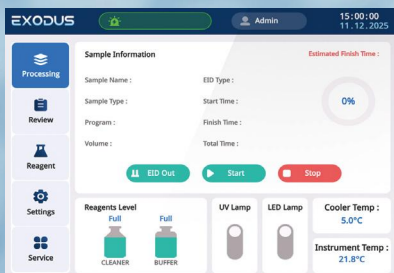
EXODUS

Admin

15:00:00
11.12.2025

Processing

Review

Reagent

Settings

Service

Sample Information

Estimated Finish Time :

Sample Name :

EID Type :

Sample Type :

Start Time :

0%

Program :

Finish Time :

Volume :

Total Time :

EID Out

Start

Stop

Reagents Level

Full

Full

CLEANER

BUFFER

UV Lamp

LED Lamp

Cooler Temp :
5.0°C

Instrument Temp :
21.8°C